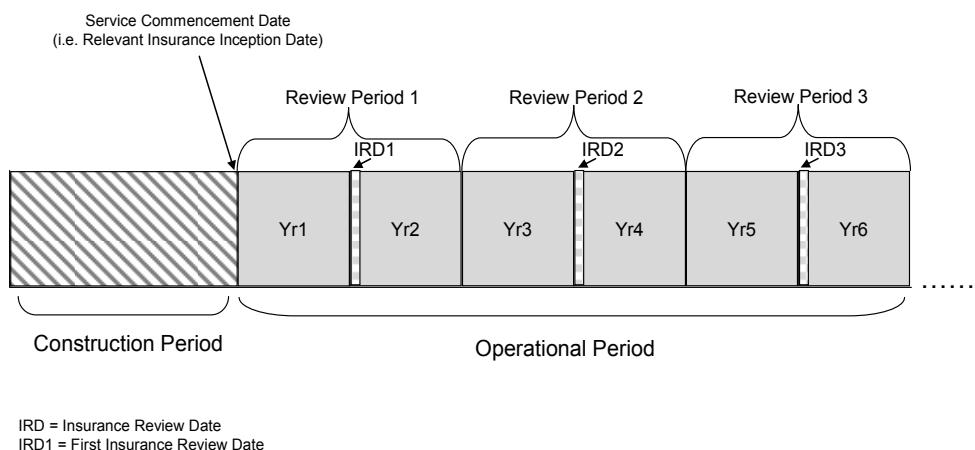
Service Commencement Date
(i.e. Relevant Insurance Inception Date)

Review Period 1

Review Period 2

Review Period 3

IRD1

IRD2

IRD3

Yr1

Yr2

Yr3

Yr4

Yr5

Yr6

……

Construction Period

Operational Period

IRD = Insurance Review Date
IRD1 = First Insurance Review Date